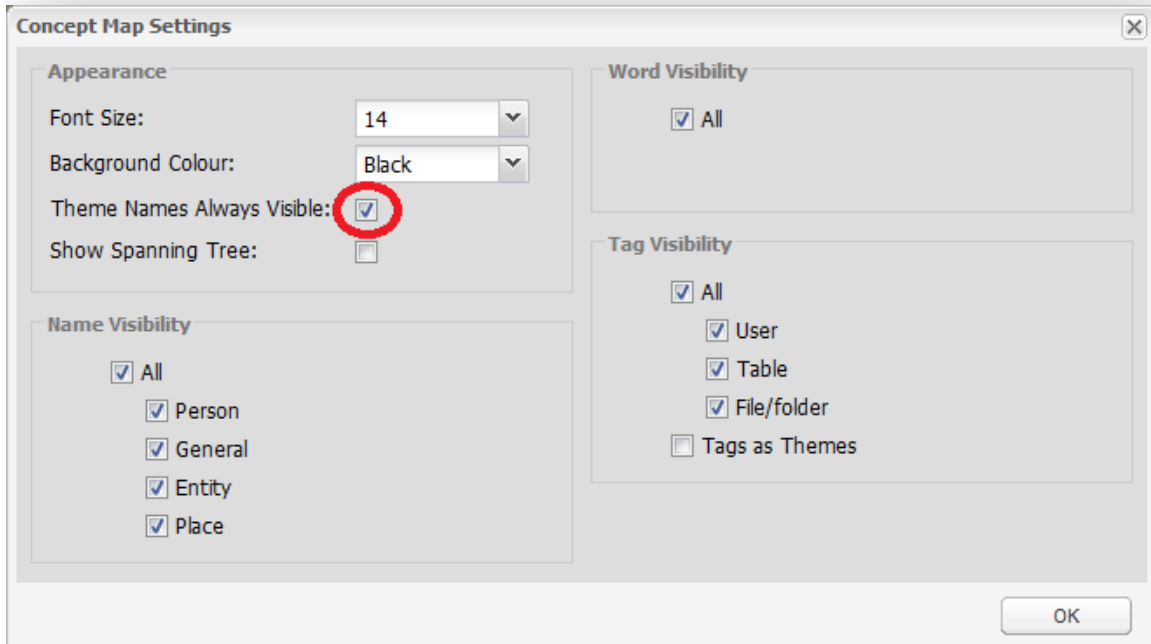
Concept Map Settings

Appearance

Font Size: 14

Background Colour: Black

Theme Names Always Visible:

Show Spanning Tree:

Name Visibility

All

Person

General

Entity

Place

Word Visibility

All

Tag Visibility

All

User

Table

File/folder

Tags as Themes

OK